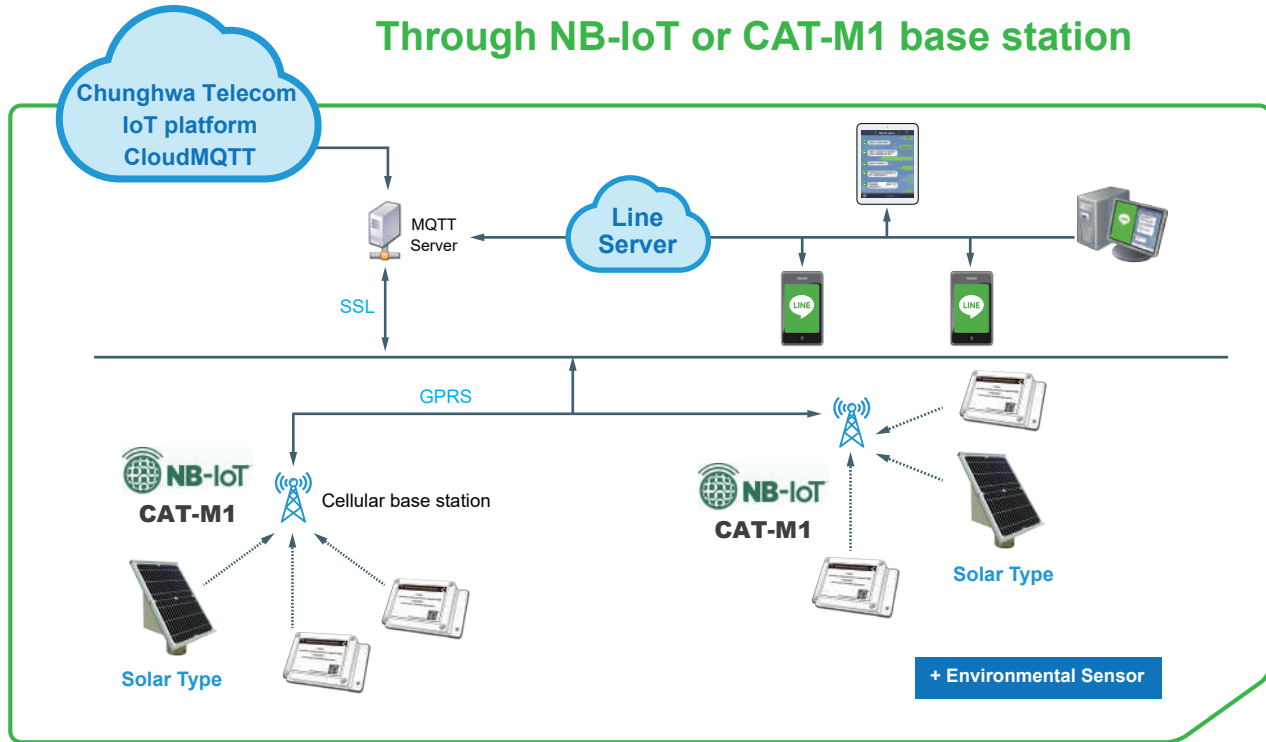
Through NB-IoT or CAT-M1 base station

Chunghwa Telecom IoT platform CloudMQTT

MQTT Server

Line Server

LINE

LINE

SSL

GPRS

NB-IoT
CAT-M1

Cellular base station

NB-IoT
CAT-M1

Solar Type

Solar Type

+ Environmental Sensor